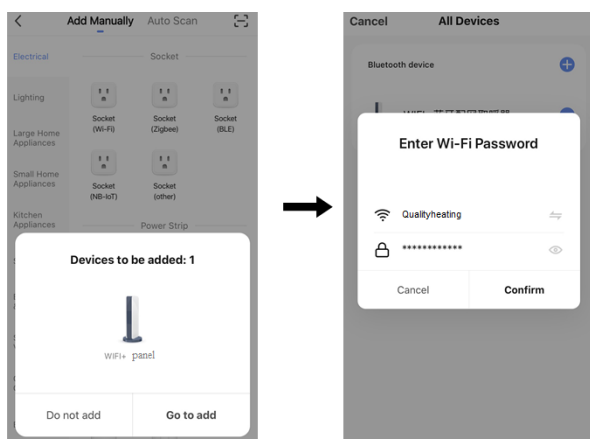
Add Manually Auto Scan

Electrical

Socket

Lighting

Socket (Wi-Fi)

Socket (Zigbee)

Socket (BLE)

Large Home Appliances

Small Home Appliances

Socket (NB-IoT)

Socket (other)

Kitchen Appliances

Power Strip

Devices to be added: 1

WIFI+ panel

Do not add

Go to add

Cancel All Devices

Bluetooth device

WIFI+ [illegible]

Enter Wi-Fi Password

Qualityheating

************

Cancel

Confirm